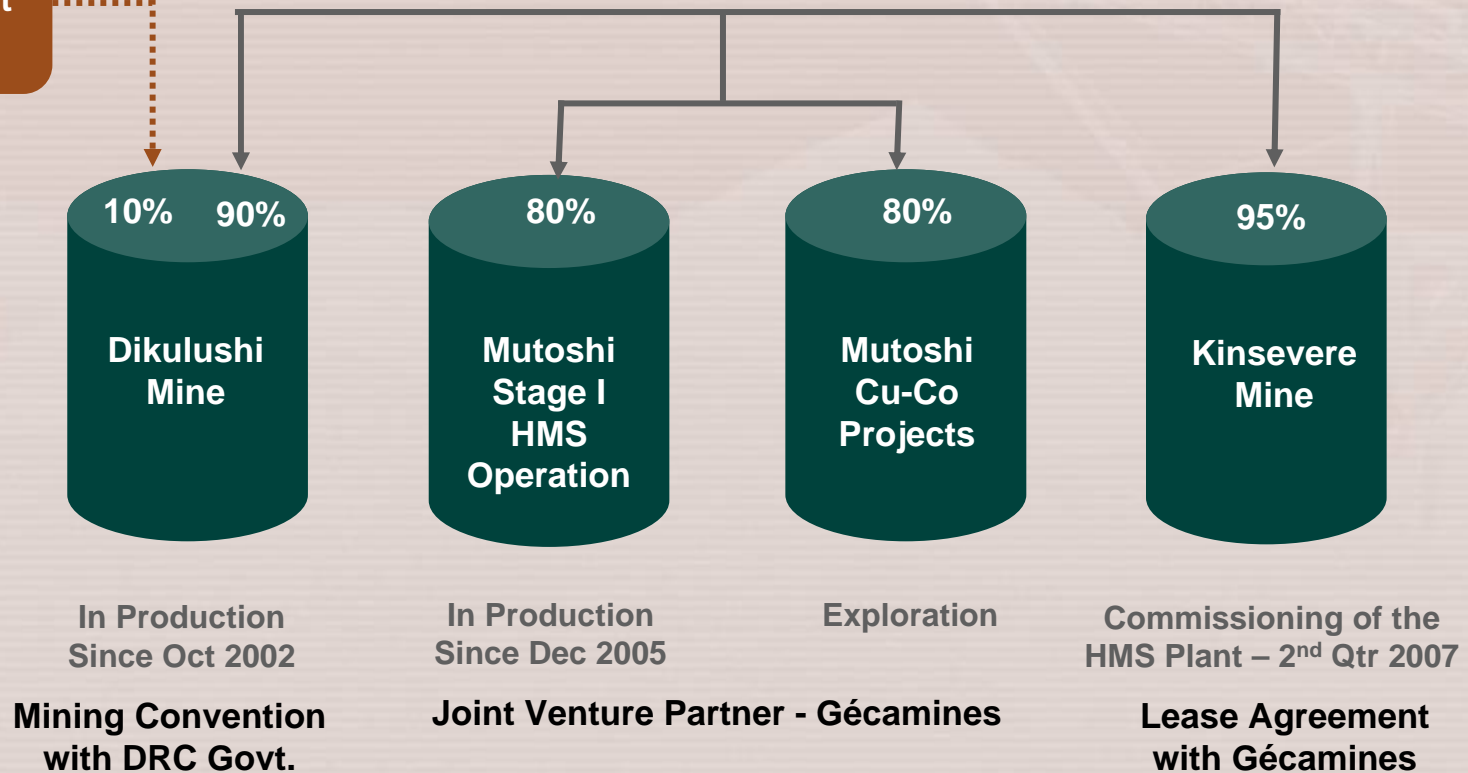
t

10% 90%

Dikulushi Mine

80%

Mutoshi Stage I HMS Operation

80%

Mutoshi Cu-Co Projects

95%

Kinsevere Mine

In Production Since Oct 2002

In Production Since Dec 2005

Exploration

Commissioning of the HMS Plant – 2$^{nd}$ Qtr 2007

Mining Convention with DRC Govt.

Joint Venture Partner - Gécamines

Lease Agreement with Gécamines